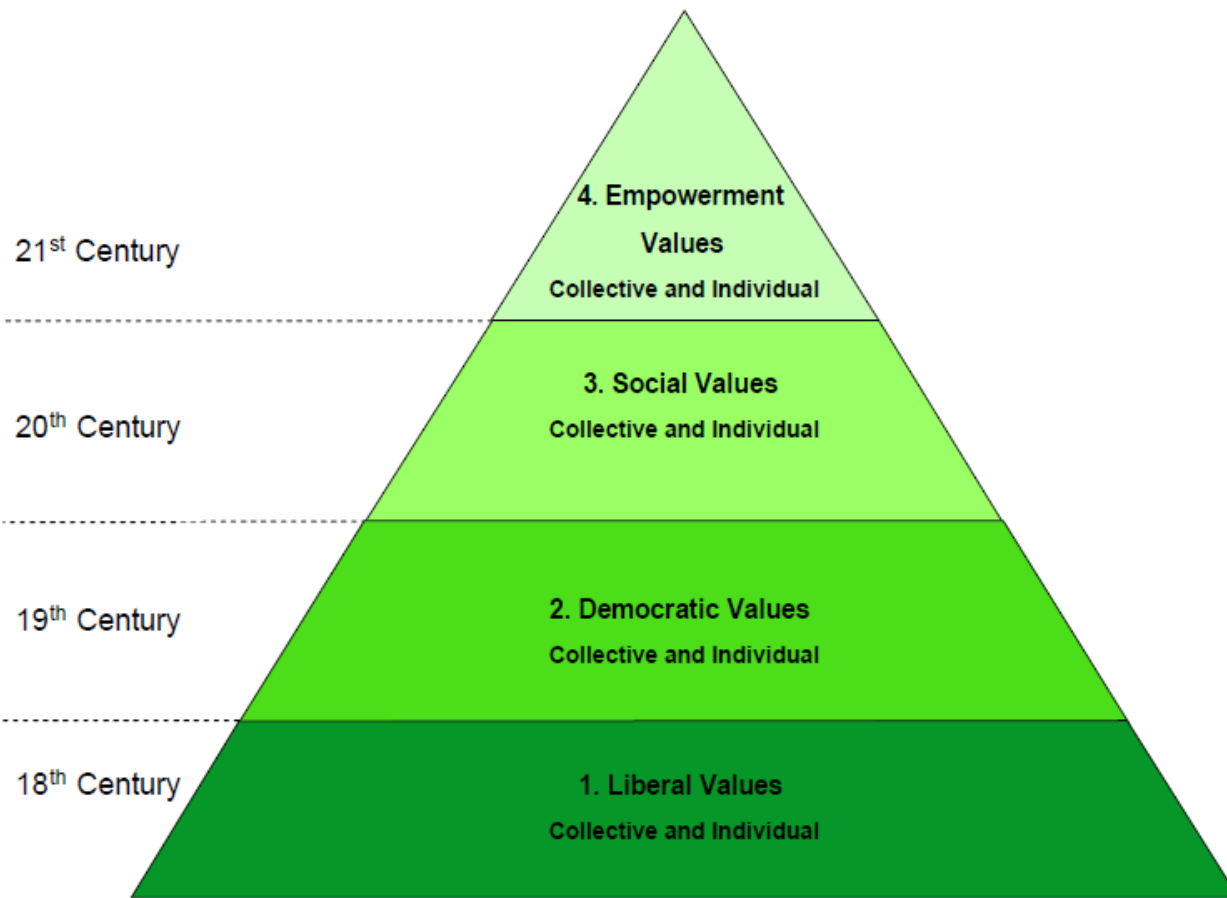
21$^{st}$ Century

4. Empowerment Values
Collective and Individual

20$^{th}$ Century

3. Social Values
Collective and Individual

19$^{th}$ Century

2. Democratic Values
Collective and Individual

18$^{th}$ Century

1. Liberal Values
Collective and Individual